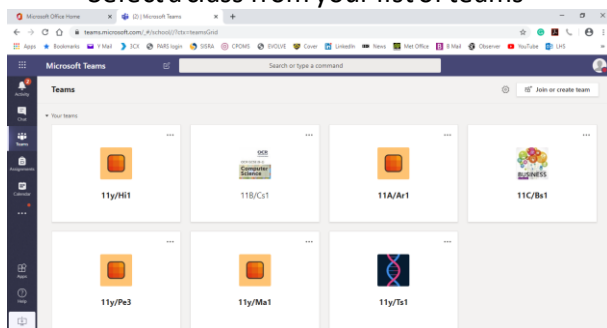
Select a class from your list of teams

Microsoft Office Home
(2) | Microsoft Teams
teams.microsoft.com/_#/school//?ctx=teamsGrid
Apps Bookmarks Y Mail 3CX PARS login SISRA CPOMS EVOLVE Cover LinkedIn News Met Office B Mail Observer YouTube LHS

Microsoft Teams
Search or type a command

Activity
Chat
Teams
Assignments
Calendar
...
Apps
Help

Teams
Join or create team

Your teams

11y/Hi1

OCR
Computer Science
11B/Cs1

11A/Ar1

BUSINESS
11C/Bs1

11y/Pe3

11y/Ma1

11y/Ts1